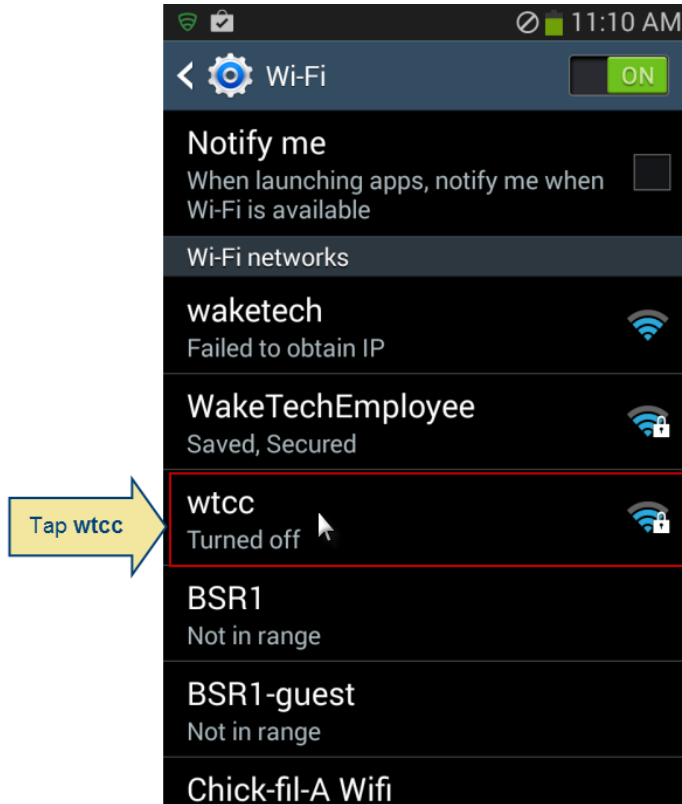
11:10 AM

Wi-Fi

ON

Notify me
When launching apps, notify me when Wi-Fi is available

Wi-Fi networks

waketech
Failed to obtain IP

WakeTechEmployee
Saved, Secured

Tap wtcc

wtcc
Turned off

BSR1
Not in range

BSR1-guest
Not in range

Chick-fil-A Wifi